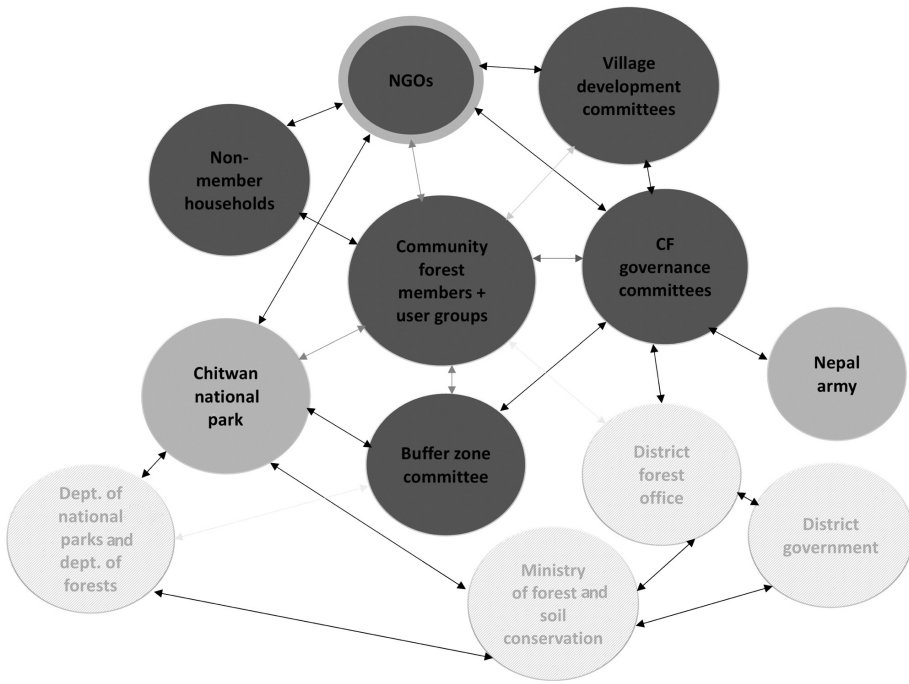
NGOs

Village development committees

Non-member households

Community forest members + user groups

CF governance committees

Chitwan national park

Nepal army

Buffer zone committee

District forest office

Dept. of national parks and dept. of forests

District government

Ministry of forest and soil conservation